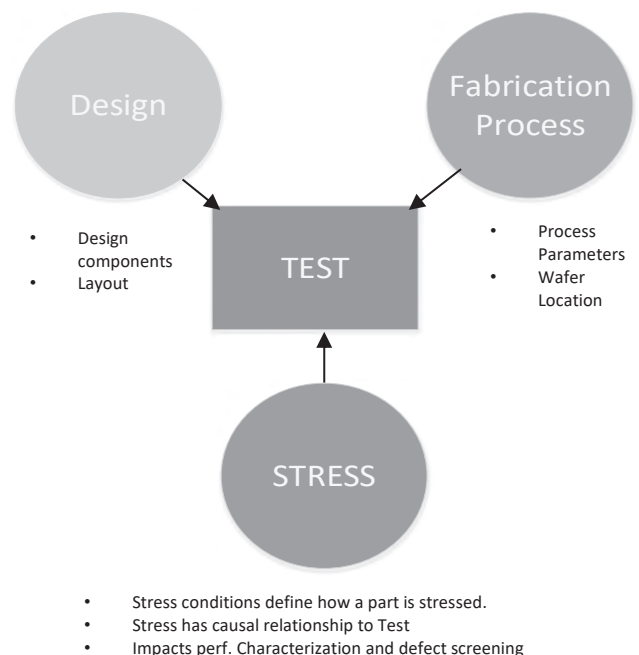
Design

Fabrication Process

TEST

- Design components
- Layout

- Process Parameters
- Wafer Location

STRESS

- Stress conditions define how a part is stressed.
- Stress has causal relationship to Test
- Impacts perf. Characterization and defect screening